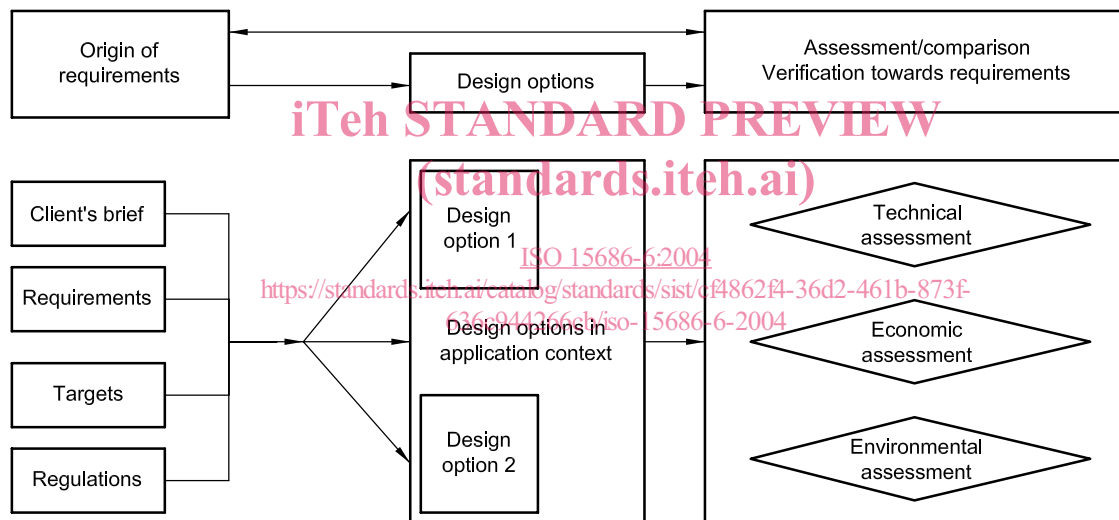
Origin of requirements

Design options

Assessment/comparison
Verification towards requirements

iTeh STANDARD PREVIEW
(standards.iteh.ai)

Client's brief

Requirements

Targets

Regulations

Design option 1

ISO 15686-6:2004
https://standards.iteh.ai/catalog/standards/sist/cf4862f4-36d2-461b-873f-636c944266cb/iso-15686-6-2004

Design options in application context

Design option 2

Technical assessment

Economic assessment

Environmental assessment